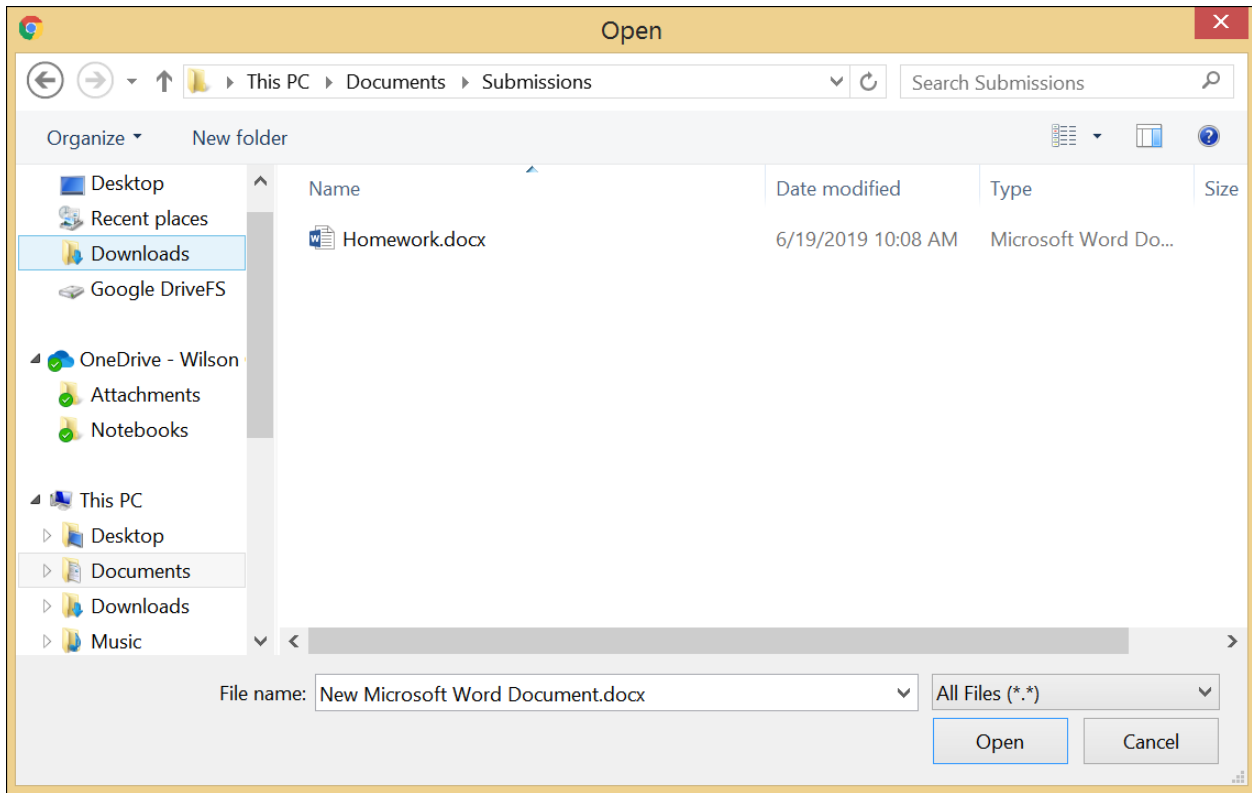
Open

This PC ▸ Documents ▸ Submissions

Search Submissions

Organize ▾ New folder

Desktop
Recent places
Downloads
Google DriveFS

OneDrive - Wilson
Attachments
Notebooks

This PC
Desktop
Documents
Downloads
Music

| Name | Date modified | Type | Size |
|---|---|---|---|
| Homework.docx | 6/19/2019 10:08 AM | Microsoft Word Do... | |

File name: New Microsoft Word Document.docx

All Files (*.*)

Open

Cancel